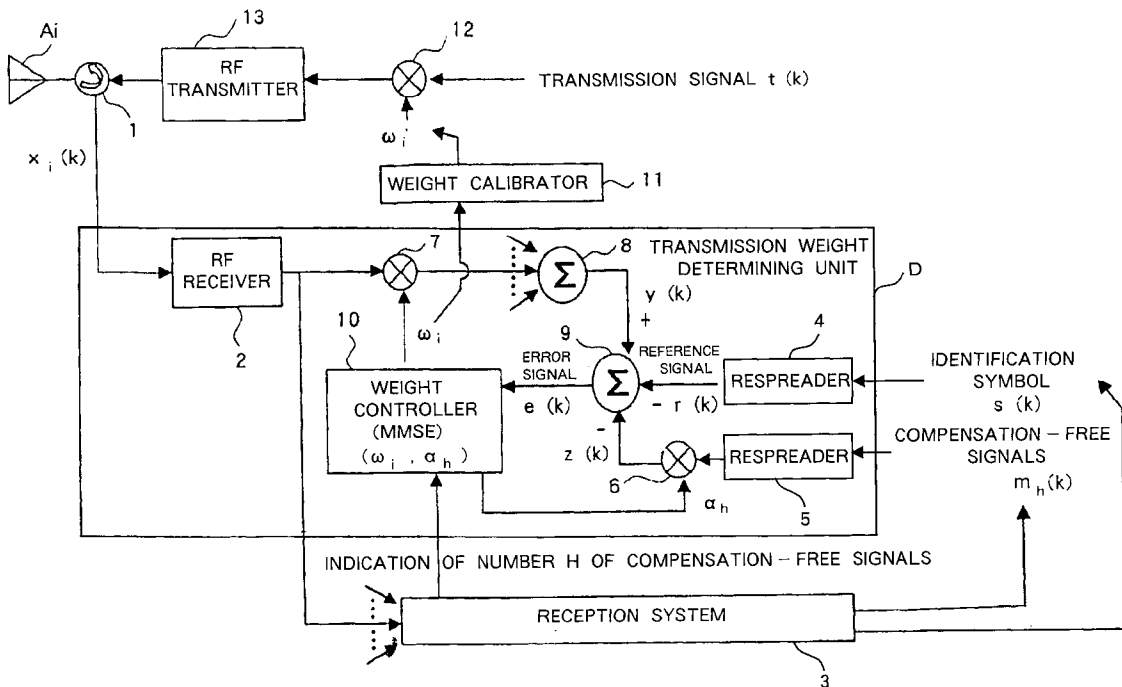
Ai
13
12
RF TRANSMITTER
TRANSMISSION SIGNAL t (k)
1
$x_i$ (k)
$\omega_i'$
WEIGHT CALIBRATOR
11
RF RECEIVER
7
$\Sigma$
8
TRANSMISSION WEIGHT DETERMINING UNIT
D
2
y (k)
+
10
$\omega_i$
9
4
ERROR SIGNAL
$\Sigma$
REFERENCE SIGNAL
RESPREADER
IDENTIFICATION SYMBOL s (k)
WEIGHT CONTROLLER (MMSE) ($\omega_i$ , $\alpha_h$)
e (k)
- r (k)
-
z (k)
RESPREADER
COMPENSATION - FREE SIGNALS
$m_h$(k)
6
$\alpha_h$
5
INDICATION OF NUMBER H OF COMPENSATION - FREE SIGNALS
RECEPTION SYSTEM
3